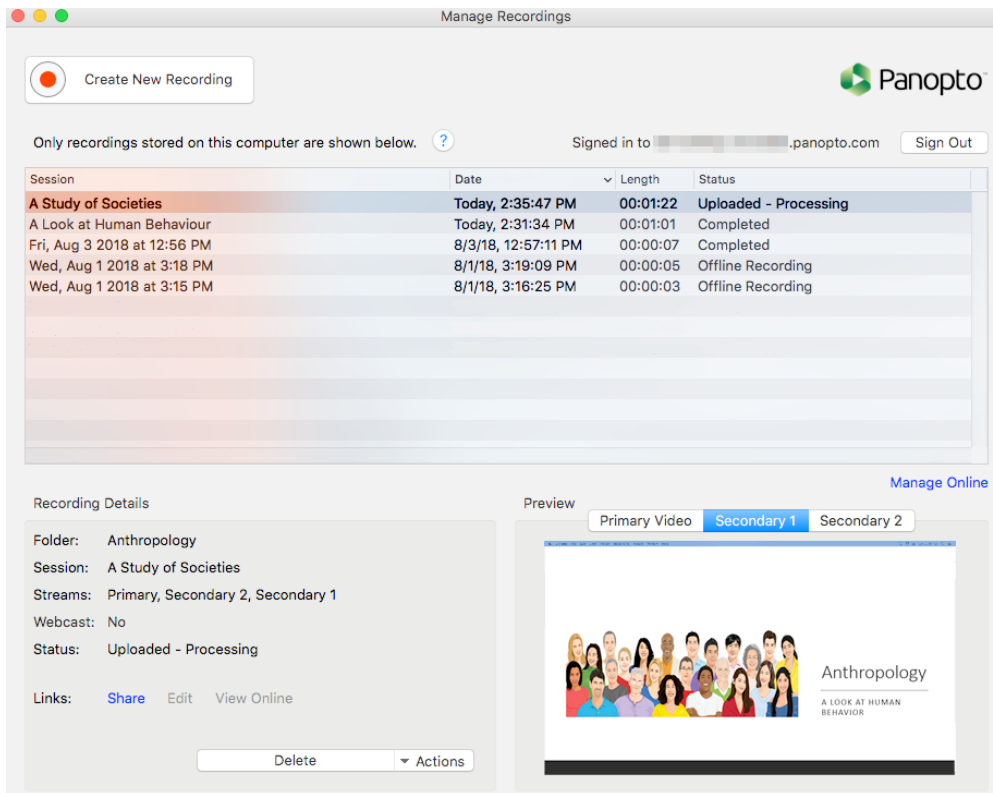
Manage Recordings

Create New Recording

Panopto

Only recordings stored on this computer are shown below. ?

Signed in to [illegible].panopto.com Sign Out

| Session | Date | Length | Status |
|---|---|---|---|
| A Study of Societies | Today, 2:35:47 PM | 00:01:22 | Uploaded - Processing |
| A Look at Human Behaviour | Today, 2:31:34 PM | 00:01:01 | Completed |
| Fri, Aug 3 2018 at 12:56 PM | 8/3/18, 12:57:11 PM | 00:00:07 | Completed |
| Wed, Aug 1 2018 at 3:18 PM | 8/1/18, 3:19:09 PM | 00:00:05 | Offline Recording |
| Wed, Aug 1 2018 at 3:15 PM | 8/1/18, 3:16:25 PM | 00:00:03 | Offline Recording |

Manage Online

Recording Details

Folder: Anthropology
Session: A Study of Societies
Streams: Primary, Secondary 2, Secondary 1
Webcast: No
Status: Uploaded - Processing

Links: Share Edit View Online

Delete Actions

Preview

Primary Video Secondary 1 Secondary 2

Anthropology

A LOOK AT HUMAN BEHAVIOR